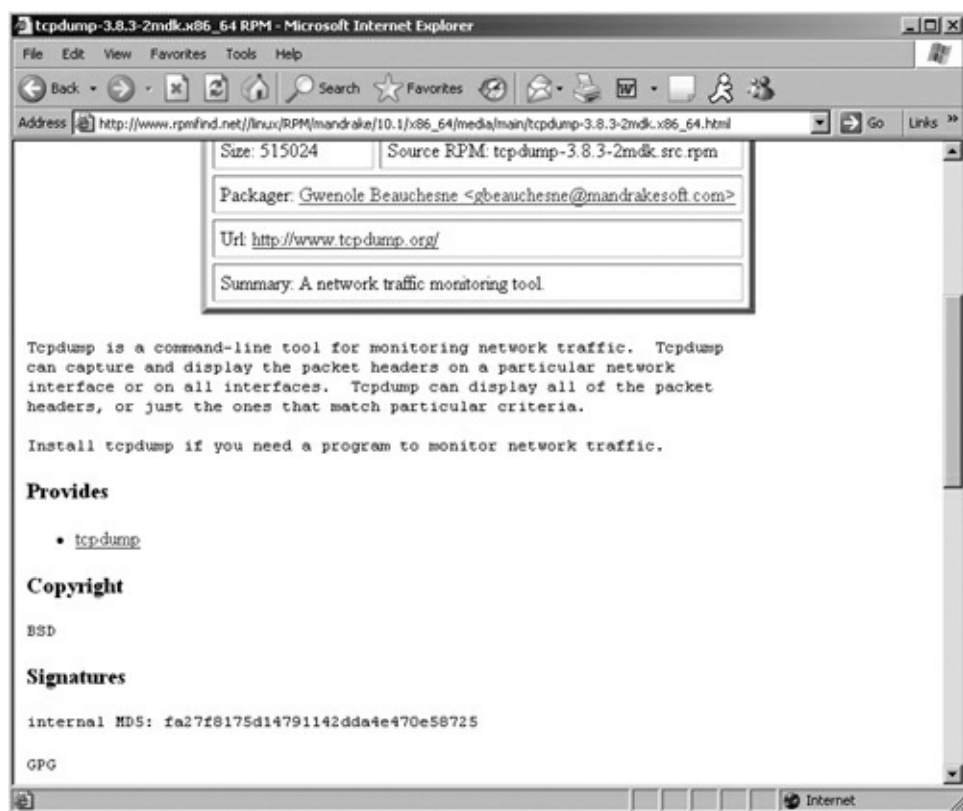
tcpdump-3.8.3-2mdk.x86_64 RPM - Microsoft Internet Explorer

File Edit View Favorites Tools Help

Back Search Favorites

Address http://www.rpmfind.net//linux/RPM/mandrake/10.1/x86_64/media/main/tcpdump-3.8.3-2mdk.x86_64.html Go Links »

| Size: 515024 | Source RPM: tcpdump-3.8.3-2mdk.src.rpm |
|---|---|
| Packager: Gwenole Beauchesne <gbeauchesne@mandrakesoft.com> | |
| Url: http://www.tcpdump.org/ | |
| Summary: A network traffic monitoring tool. | |

Tcpdump is a command-line tool for monitoring network traffic. Tcpdump can capture and display the packet headers on a particular network interface or on all interfaces. Tcpdump can display all of the packet headers, or just the ones that match particular criteria.

Install tcpdump if you need a program to monitor network traffic.

Provides

- tcpdump

Copyright

BSD

Signatures

internal MD5: fa27f8175d14791142dda4e470e58725

GPG

Internet